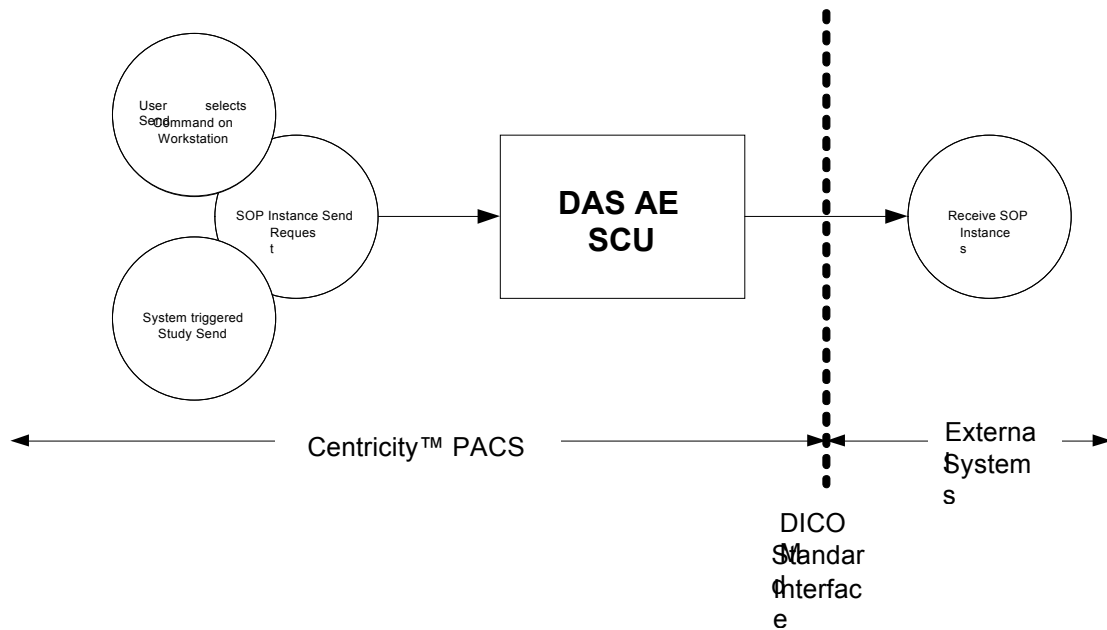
User selects Send Command on Workstation

SOP Instance Send Reques t

System triggered Study Send

DAS AE SCU

Receive SOP Instance s

Centricity™ PACS

Externa l System s

DICO M Standar d Interfac e